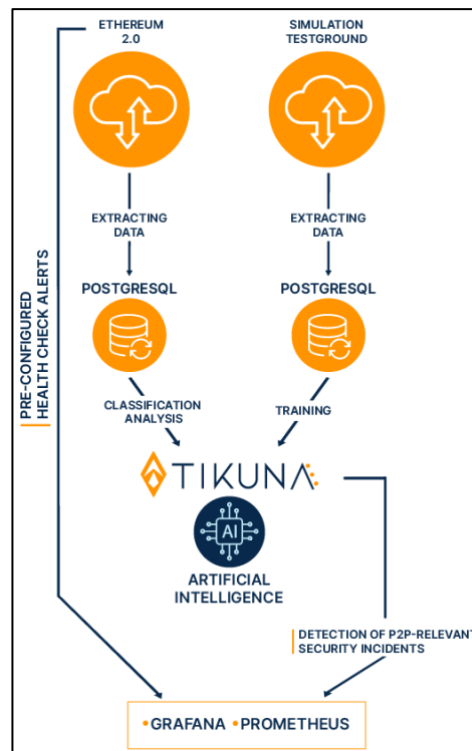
ETHEREUM 2.0

SIMULATION TESTGROUND

EXTRACTING DATA

EXTRACTING DATA

POSTGRESQL

POSTGRESQL

PRE-CONFIGURED HEALTH CHECK ALERTS

CLASSIFICATION ANALYSIS

TRAINING

TIKUNA

AI

ARTIFICIAL INTELLIGENCE

DETECTION OF P2P-RELEVANT SECURITY INCIDENTS

•GRAFANA •PROMETHEUS